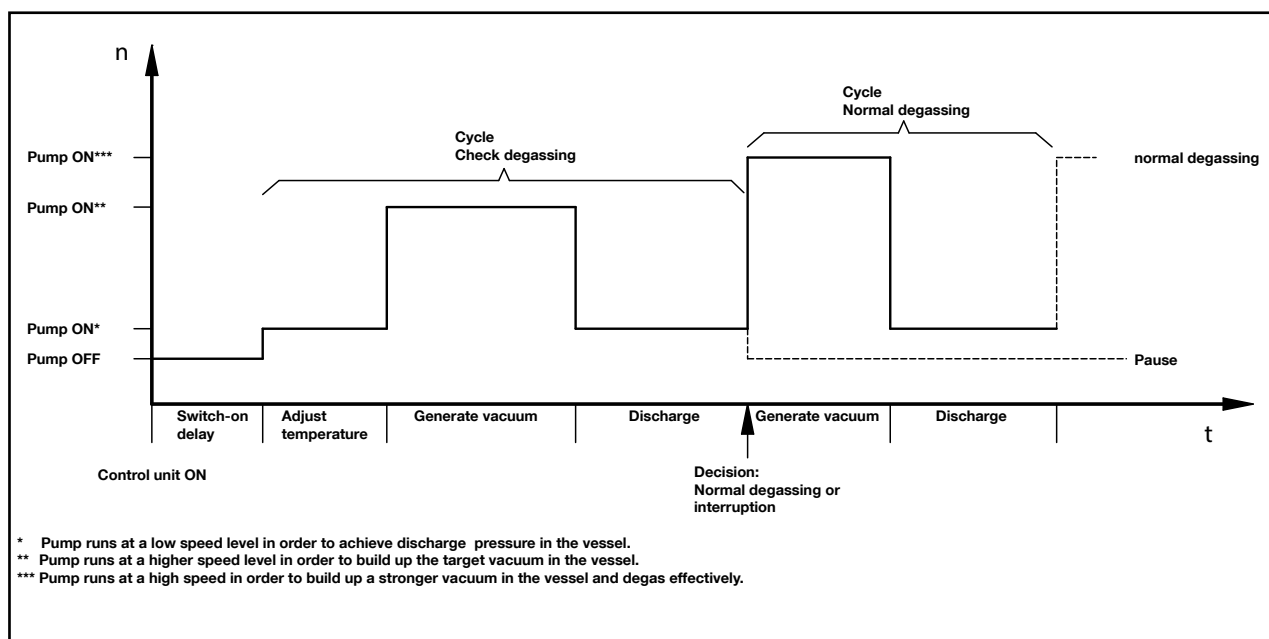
n

Cycle
Normal degassing

Cycle
Check degassing

Pump ON***

normal degassing

Pump ON**

Pump ON*

Pump OFF

Pause

| Switch-on delay | Adjust temperature | Generate vacuum | Discharge | Generate vacuum | Discharge |
|---|---|---|---|---|---|

t

Control unit ON

Decision:
Normal degassing or interruption

* Pump runs at a low speed level in order to achieve discharge pressure in the vessel.
** Pump runs at a higher speed level in order to build up the target vacuum in the vessel.
*** Pump runs at a high speed in order to build up a stronger vacuum in the vessel and degas effectively.